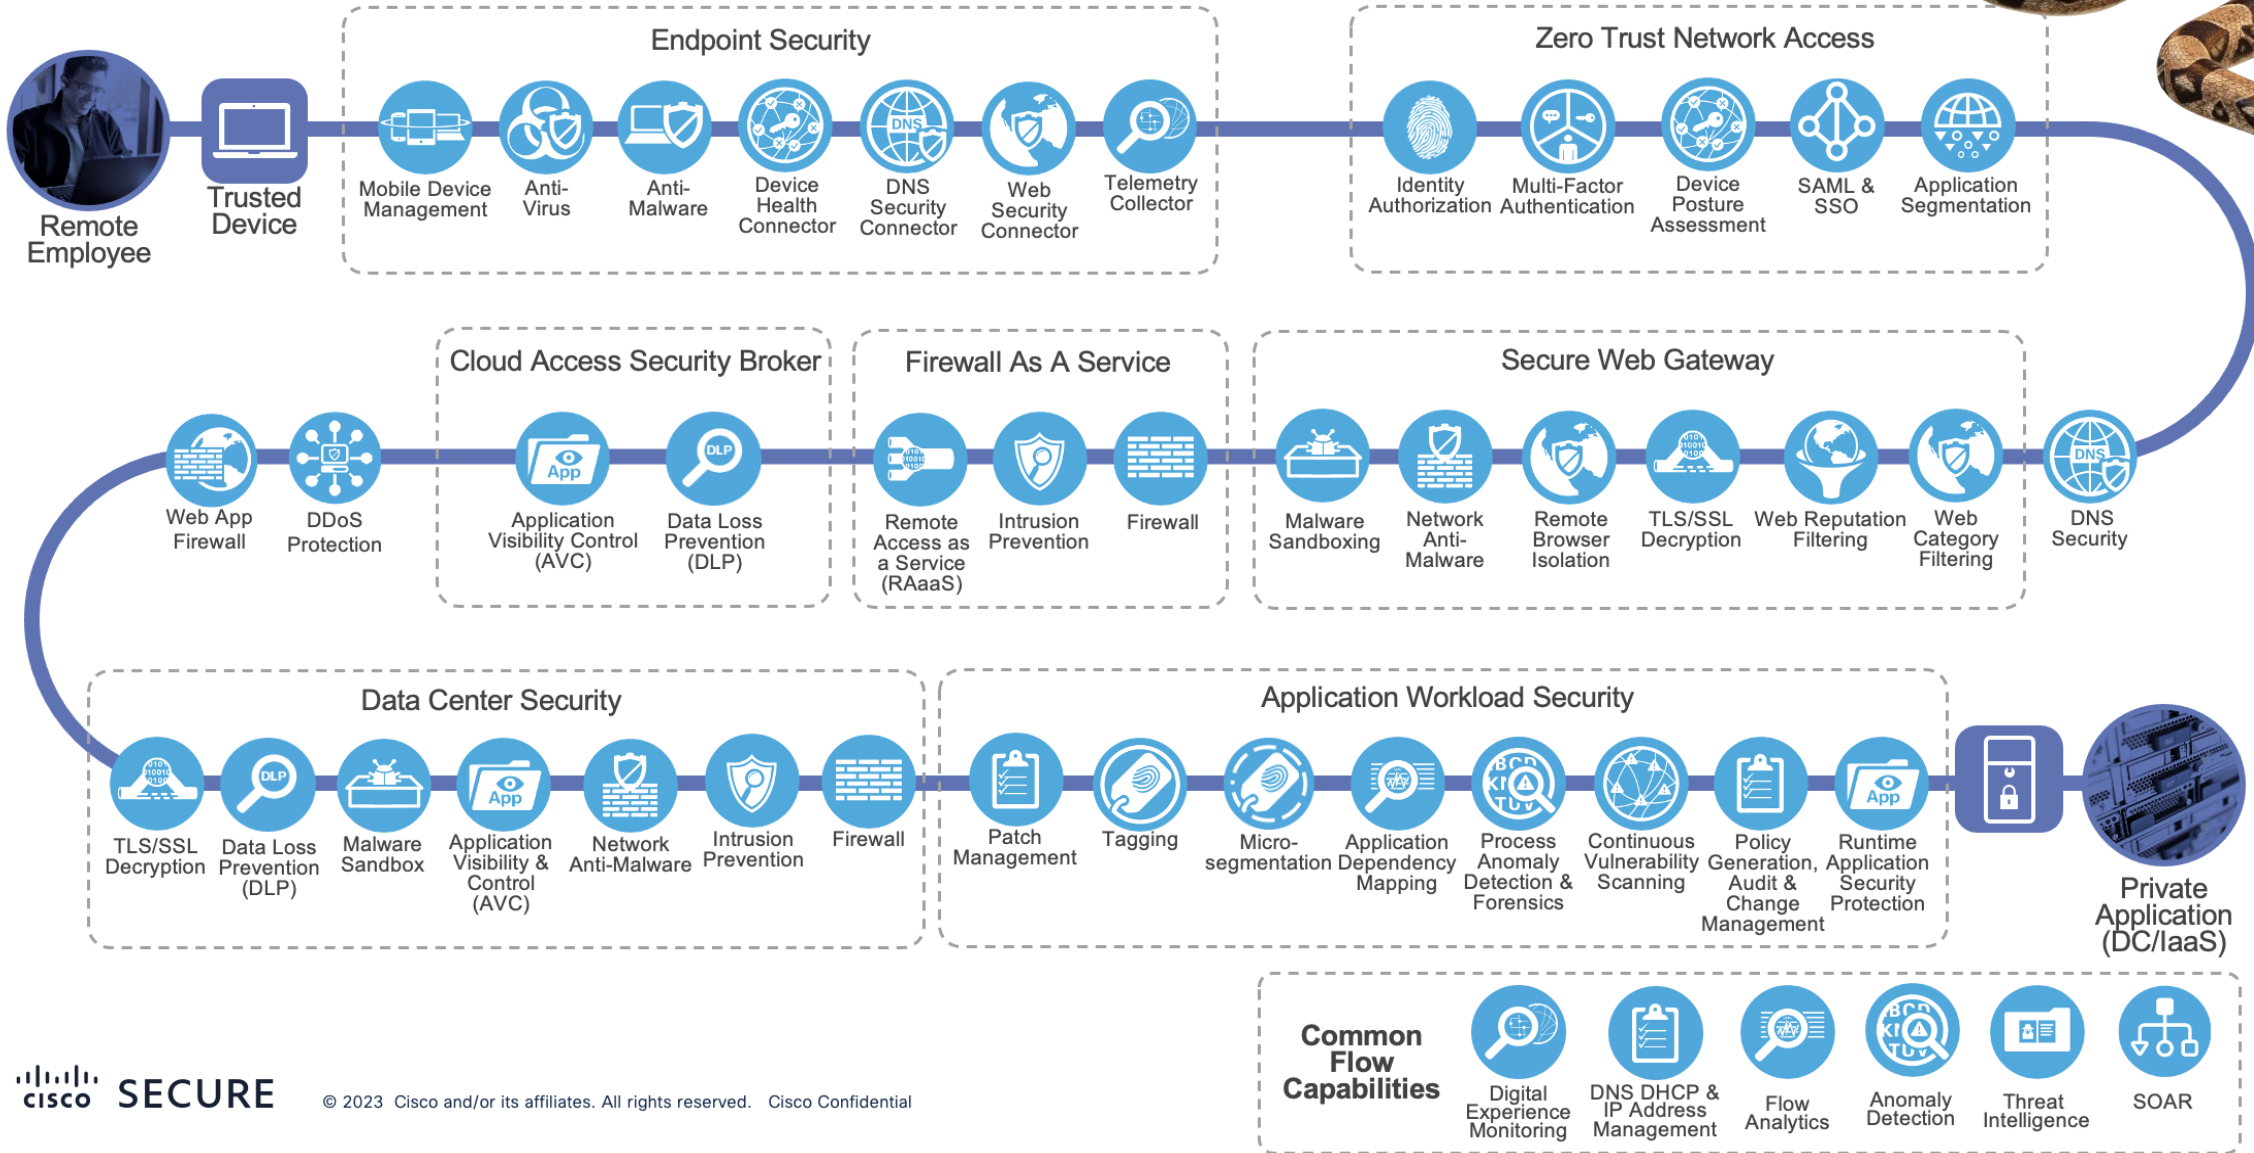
Remote Employee

Trusted Device

Endpoint Security

Mobile Device Management

Anti-Virus

Anti-Malware

Device Health Connector

DNS Security Connector

Web Security Connector

Telemetry Collector

Zero Trust Network Access

Identity Authorization

Multi-Factor Authentication

Device Posture Assessment

SAML & SSO

Application Segmentation

Cloud Access Security Broker

Firewall As A Service

Secure Web Gateway

Web App Firewall

DDoS Protection

App

Application Visibility Control (AVC)

DLP

Data Loss Prevention (DLP)

Remote Access as a Service (RAaaS)

Intrusion Prevention

Firewall

Malware Sandboxing

Network Anti-Malware

Remote Browser Isolation

TLS/SSL Decryption

Web Reputation Filtering

Web Category Filtering

DNS

DNS Security

Data Center Security

Application Workload Security

TLS/SSL Decryption

DLP

Data Loss Prevention (DLP)

Malware Sandbox

App

Application Visibility & Control (AVC)

Network Anti-Malware

Intrusion Prevention

Firewall

Patch Management

Tagging

Micro-segmentation

Application Dependency Mapping

Process Anomaly Detection & Forensics

Continuous Vulnerability Scanning

Policy Generation, Audit & Change Management

App

Runtime Application Security Protection

Private Application (DC/IaaS)

Common Flow Capabilities

Digital Experience Monitoring

DNS DHCP & IP Address Management

Flow Analytics

Anomaly Detection

Threat Intelligence

SOAR

cisco SECURE

© 2023 Cisco and/or its affiliates. All rights reserved. Cisco Confidential